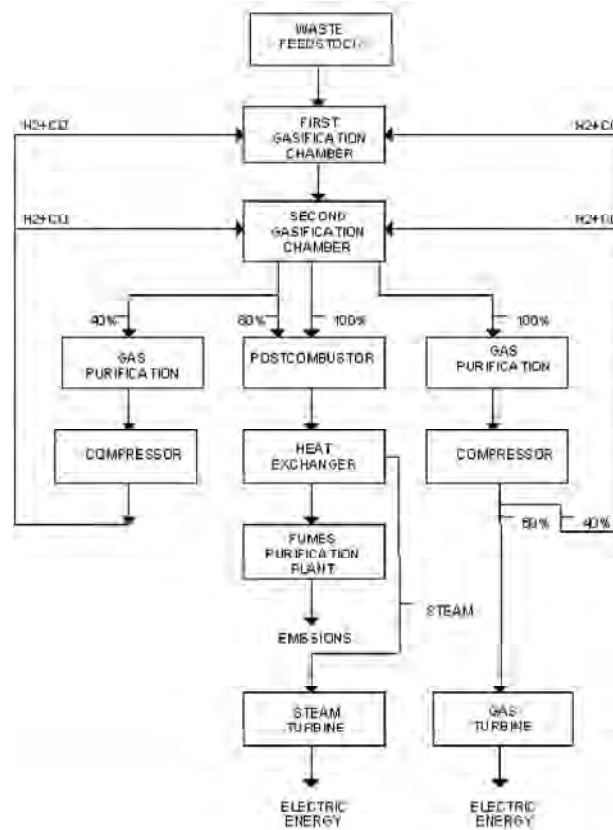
WASTE FEEDSTOCK

H2+CO

FIRST GASIFICATION CHAMBER

H2+CO

H2+CO

SECOND GASIFICATION CHAMBER

H2+CO

40%

60%

100%

100%

GAS PURIFICATION

POSTCOMBUSTOR

GAS PURIFICATION

COMPRESSOR

HEAT EXCHANGER

COMPRESSOR

60%

40%

FUMES PURIFICATION PLANT

STEAM

EMISSIONS

STEAM TURBINE

GAS TURBINE

ELECTRIC ENERGY

ELECTRIC ENERGY